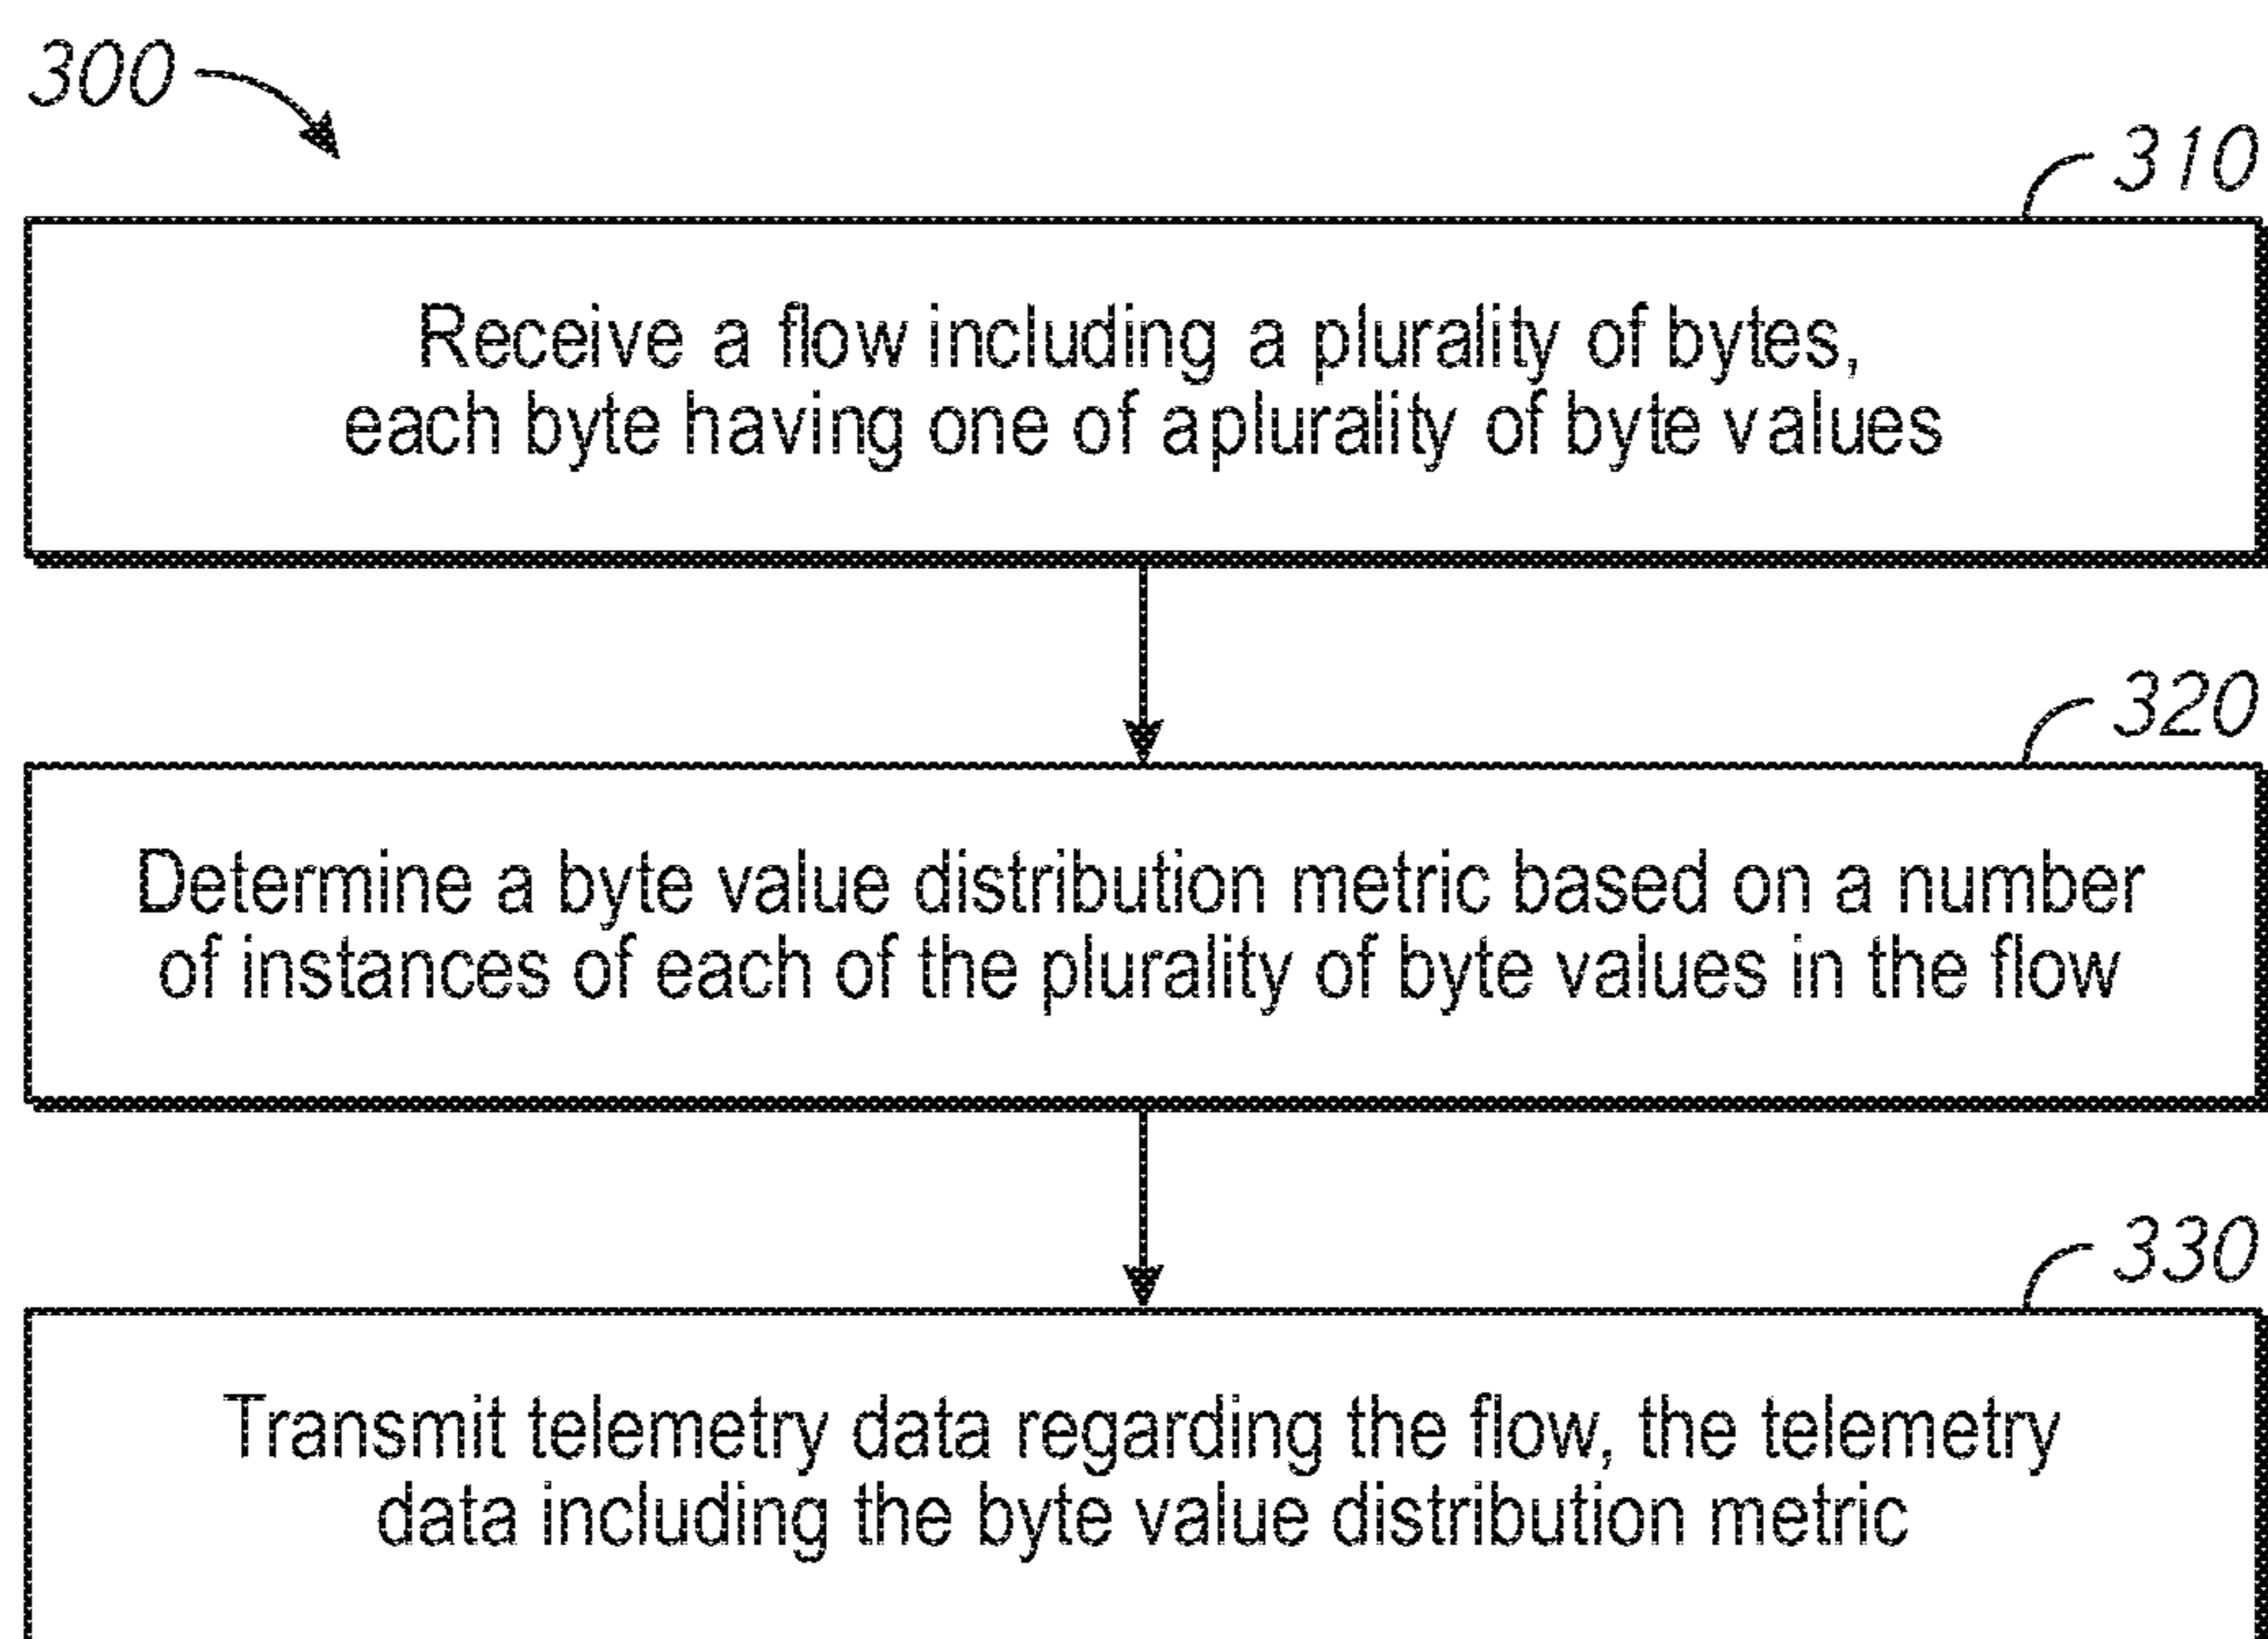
300

310

Receive a flow including a plurality of bytes, each byte having one of apluralty of byte values

320

Determine a byte value distribution metric based on a number of instances of each of the plurality of byte values in the flow

330

Transmit telemetry data regarding the flow, the telemetry data including the byte value distribution metric